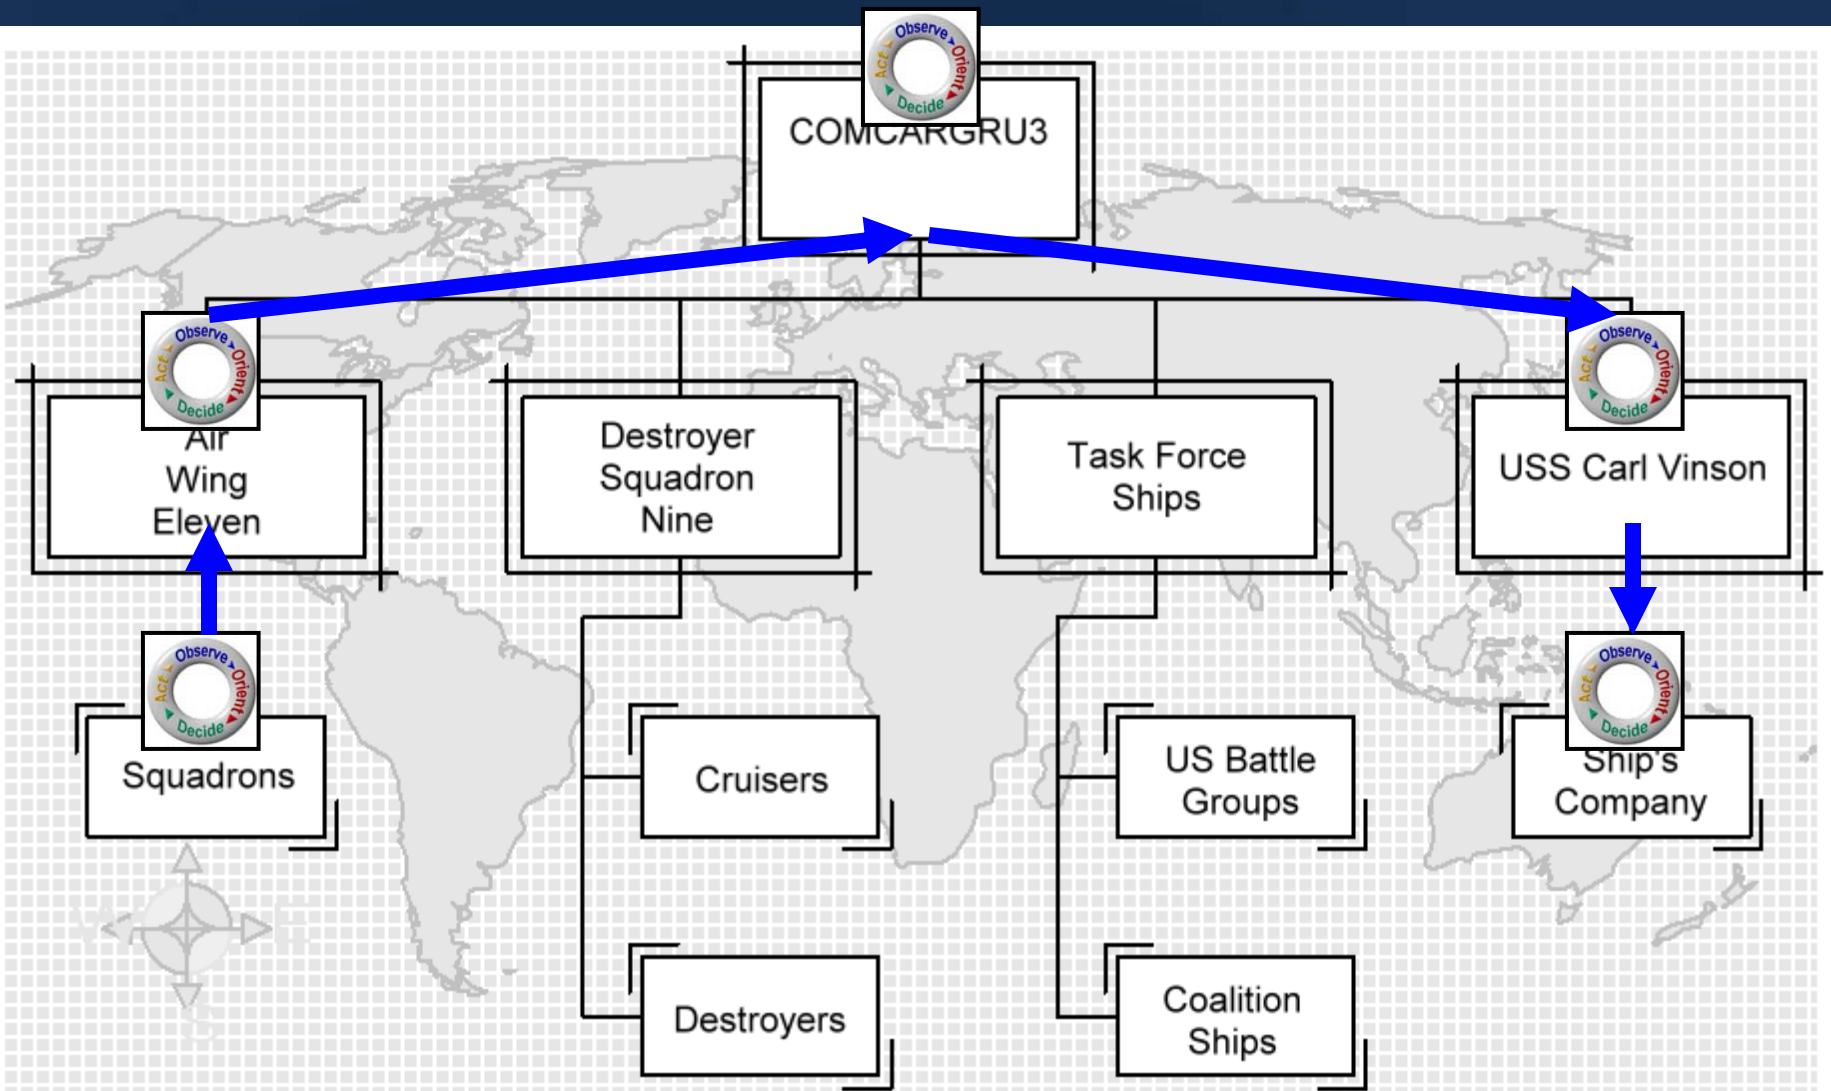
Observe Orient Decide Act

COMCARGRU3

Observe Orient Decide Act

Air Wing Eleven

Destroyer Squadron Nine

Task Force Ships

Observe Orient Decide Act

USS Carl Vinson

Observe Orient Decide Act

Squadrons

Cruisers

US Battle Groups

Observe Orient Decide Act

Ship's Company

Destroyers

Coalition Ships